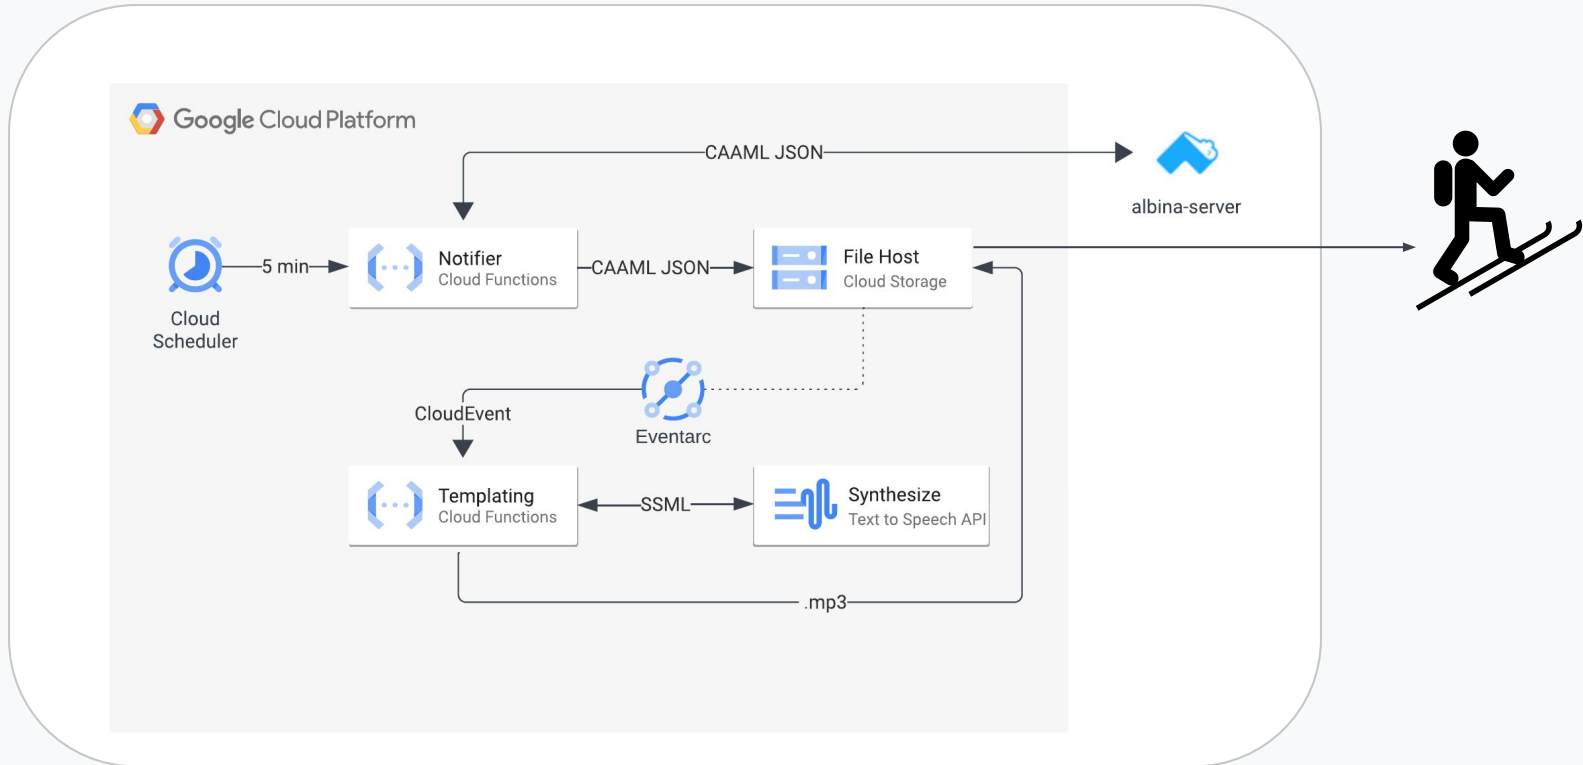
Google Cloud Platform

CAAML JSON

albina-server

Cloud Scheduler

5 min

Notifier
Cloud Functions

CAAML JSON

File Host
Cloud Storage

CloudEvent

Eventarc

Templating
Cloud Functions

SSML

Synthesize
Text to Speech API

.mp3